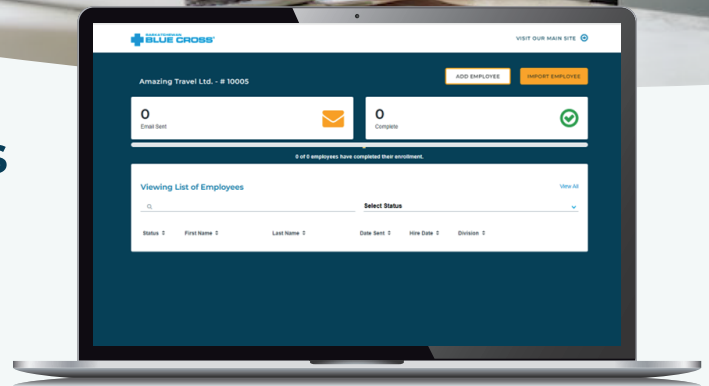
SASKATCHEWAN BLUE CROSS®

VISIT OUR MAIN SITE

Amazing Travel Ltd. - # 10005

ADD EMPLOYEE

IMPORT EMPLOYEES

0
Email Sent

0
Complete

0 of 0 employees have completed their enrollment.

Viewing List of Employees

View All

Select Status

| Status | First Name | Last Name | Date Sent | Hire Date | Division |
|---|---|---|---|---|---|